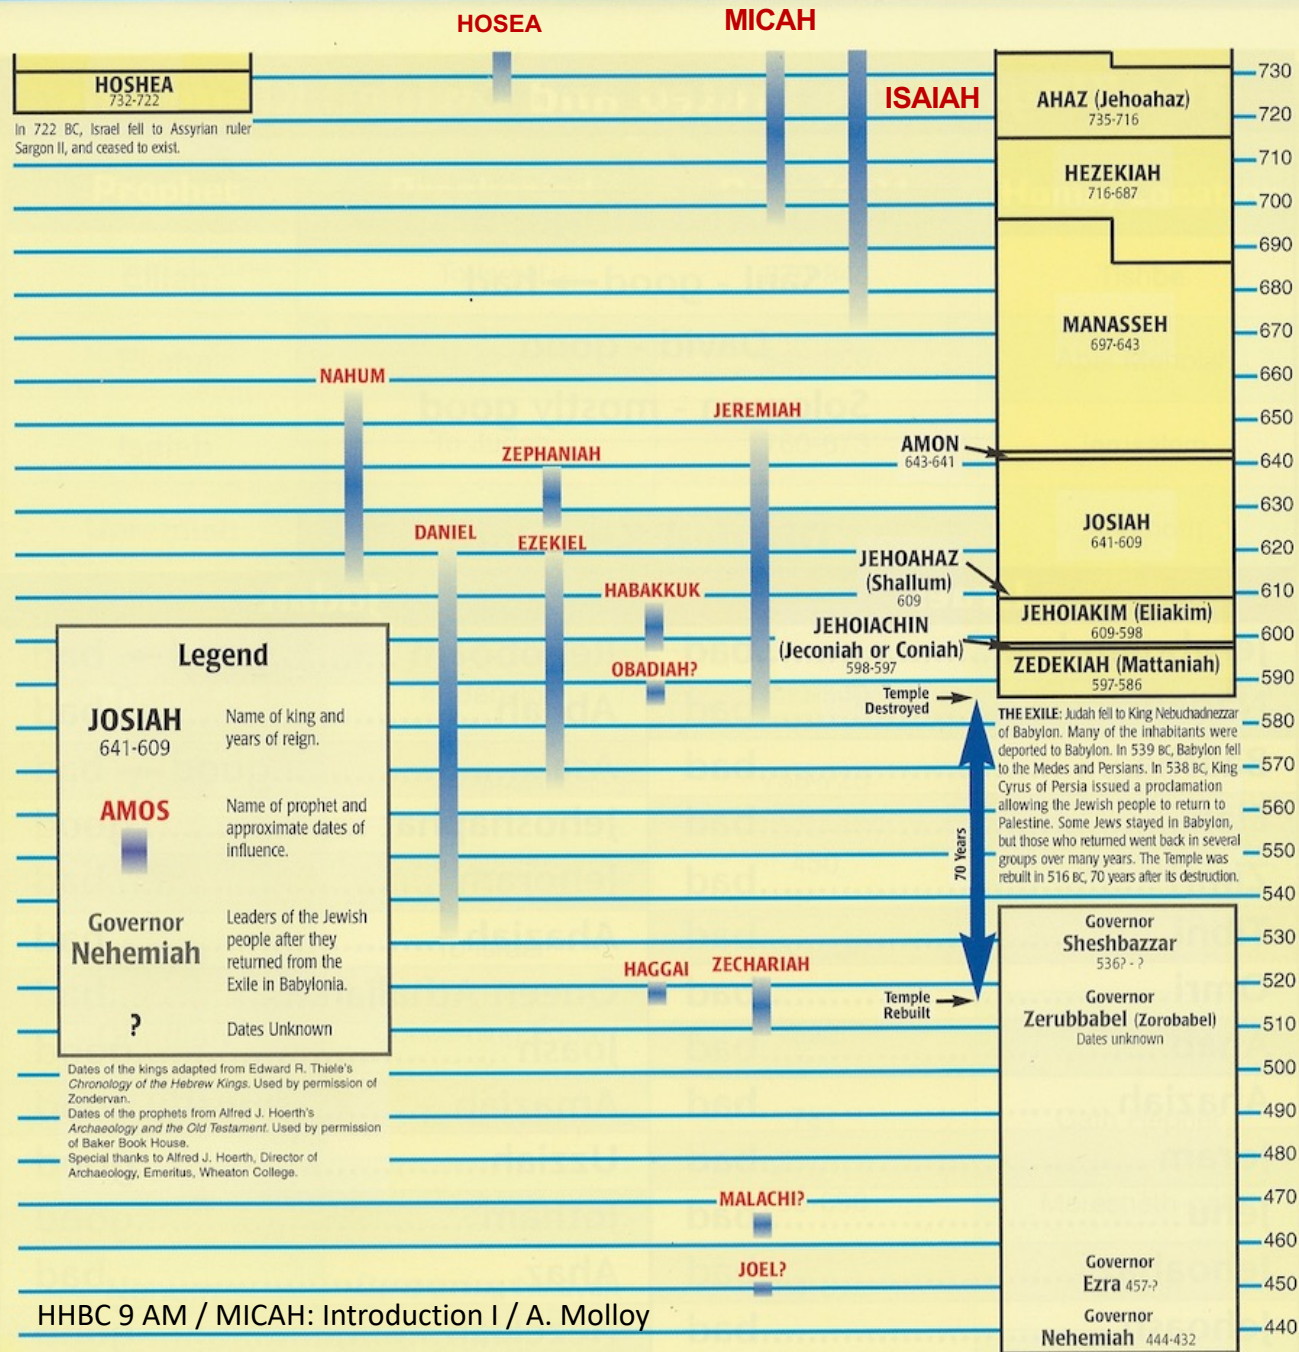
HOSEA
MICAH
ISAIAH

HOSHEA
732-722

In 722 BC, Israel fell to Assyrian ruler Sargon II, and ceased to exist.

AHAZ (Jehoahaz)
735-716

HEZEKIAH
716-687

MANASSEH
697-643

NAHUM

JEREMIAH

AMON
643-641

ZEPHANIAH

JOSIAH
641-609

DANIEL

EZEKIEL

JEHOAHAZ
(Shallum)
609

HABAKKUK

JEHOIAKIM (Eliakim)
609-598

JEHOIACHIN
(Jeconiah or Coniah)
598-597

ZEDEKIAH (Mattaniah)
597-586

OBADIAH?

Temple Destroyed

Legend

JOSIAH
641-609
Name of king and years of reign.

AMOS
Name of prophet and approximate dates of influence.

Governor
Nehemiah
Leaders of the Jewish people after they returned from the Exile in Babylonia.

?
Dates Unknown

THE EXILE: Judah fell to King Nebuchadnezzar of Babylon. Many of the inhabitants were deported to Babylon. In 539 BC, Babylon fell to the Medes and Persians. In 538 BC, King Cyrus of Persia issued a proclamation allowing the Jewish people to return to Palestine. Some Jews stayed in Babylon, but those who returned went back in several groups over many years. The Temple was rebuilt in 516 BC, 70 years after its destruction.

70 Years

Governor
Sheshbazzar
536? - ?

HAGGAI
ZECHARIAH

Temple Rebuilt

Governor
Zerubbabel (Zorobabel)
Dates unknown

Dates of the kings adapted from Edward R. Thiele's Chronology of the Hebrew Kings. Used by permission of Zondervan.
Dates of the prophets from Alfred J. Hoerth's Archaeology and the Old Testament. Used by permission of Baker Book House.
Special thanks to Alfred J. Hoerth, Director of Archaeology, Emeritus, Wheaton College.

MALACHI?

JOEL?

Governor
Ezra 457-?

Governor
Nehemiah 444-432

730
720
710
700
690
680
670
660
650
640
630
620
610
600
590
580
570
560
550
540
530
520
510
500
490
480
470
460
450
440

HHBC 9 AM / MICAH: Introduction I / A. Molloy